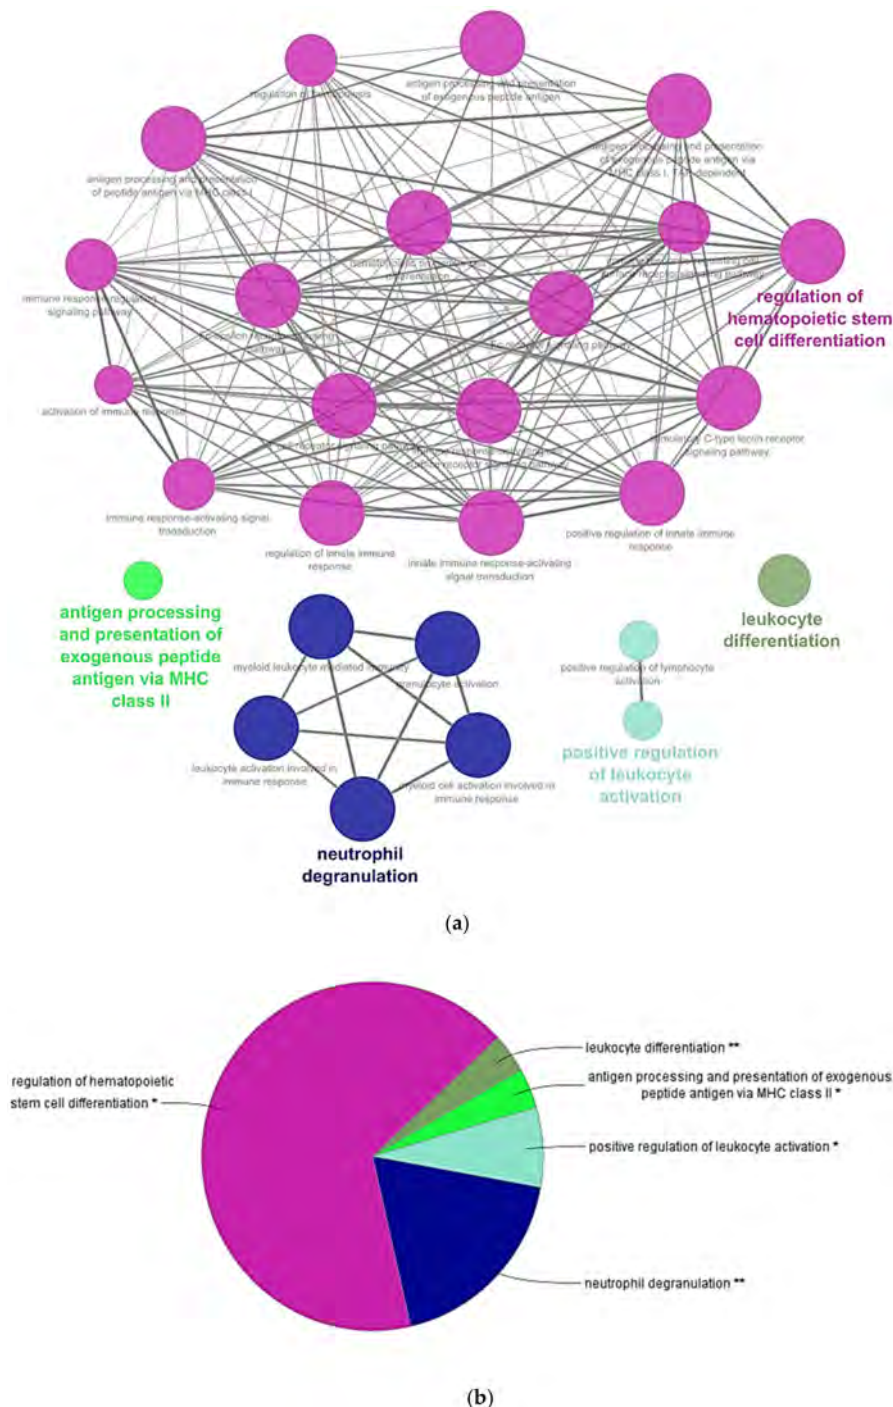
regulation of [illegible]

antigen processing and presentation of exogenous peptide antigen

antigen processing and presentation of peptide antigen via MHC class I

antigen processing and presentation of exogenous peptide antigen via MHC class I, TAP-dependent

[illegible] differentiation

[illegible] signaling pathway

immune response-regulating signaling pathway

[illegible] pathway

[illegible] signaling pathway

regulation of hematopoietic stem cell differentiation

activation of immune response

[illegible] signaling pathway

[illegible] signaling pathway

stimulatory C-type lectin receptor signaling pathway

immune response-activating signal transduction

regulation of innate immune response

innate immune response-activating signal transduction

positive regulation of innate immune response

antigen processing and presentation of exogenous peptide antigen via MHC class II

myeloid leukocyte mediated immunity

granulocyte activation

leukocyte activation involved in immune response

myeloid cell activation involved in immune response

neutrophil degranulation

leukocyte differentiation

positive regulation of lymphocyte activation

positive regulation of leukocyte activation

(a)

regulation of hematopoietic stem cell differentiation *

leukocyte differentiation **

antigen processing and presentation of exogenous peptide antigen via MHC class II *

positive regulation of leukocyte activation *

neutrophil degranulation **

(b)